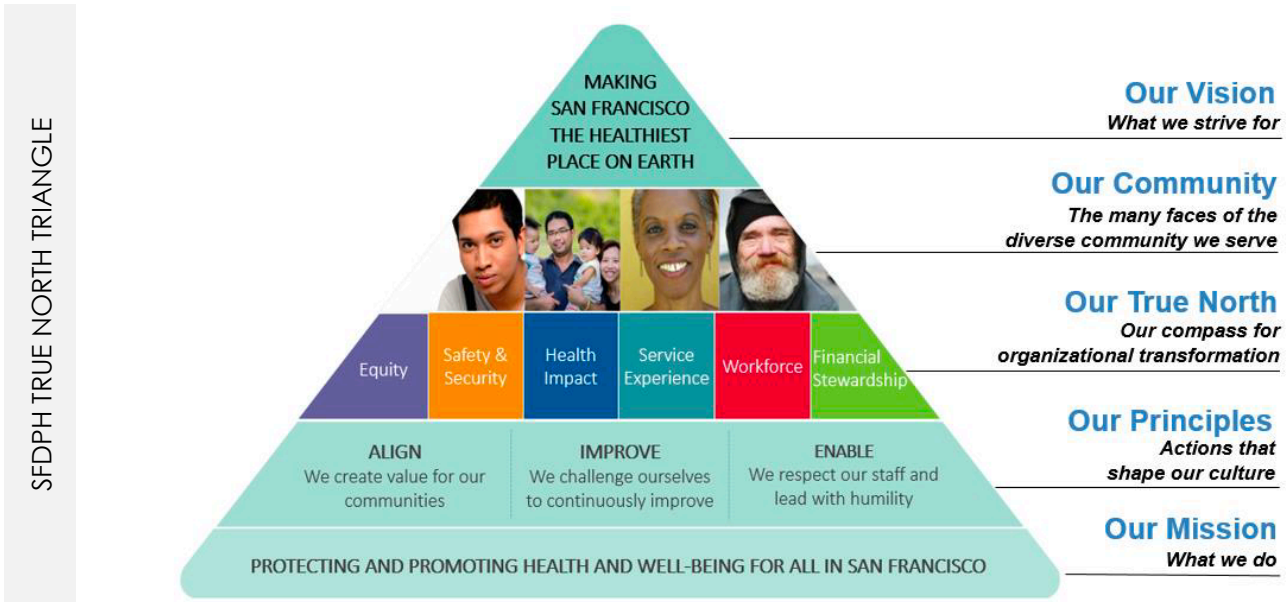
SFDPH TRUE NORTH TRIANGLE

MAKING SAN FRANCISCO THE HEALTHIEST PLACE ON EARTH

Our Vision
What we strive for

Our Community
The many faces of the diverse community we serve

Equity

Safety & Security

Health Impact

Service Experience

Workforce

Financial Stewardship

Our True North
Our compass for organizational transformation

ALIGN
We create value for our communities

IMPROVE
We challenge ourselves to continuously improve

ENABLE
We respect our staff and lead with humility

Our Principles
Actions that shape our culture

PROTECTING AND PROMOTING HEALTH AND WELL-BEING FOR ALL IN SAN FRANCISCO

Our Mission
What we do